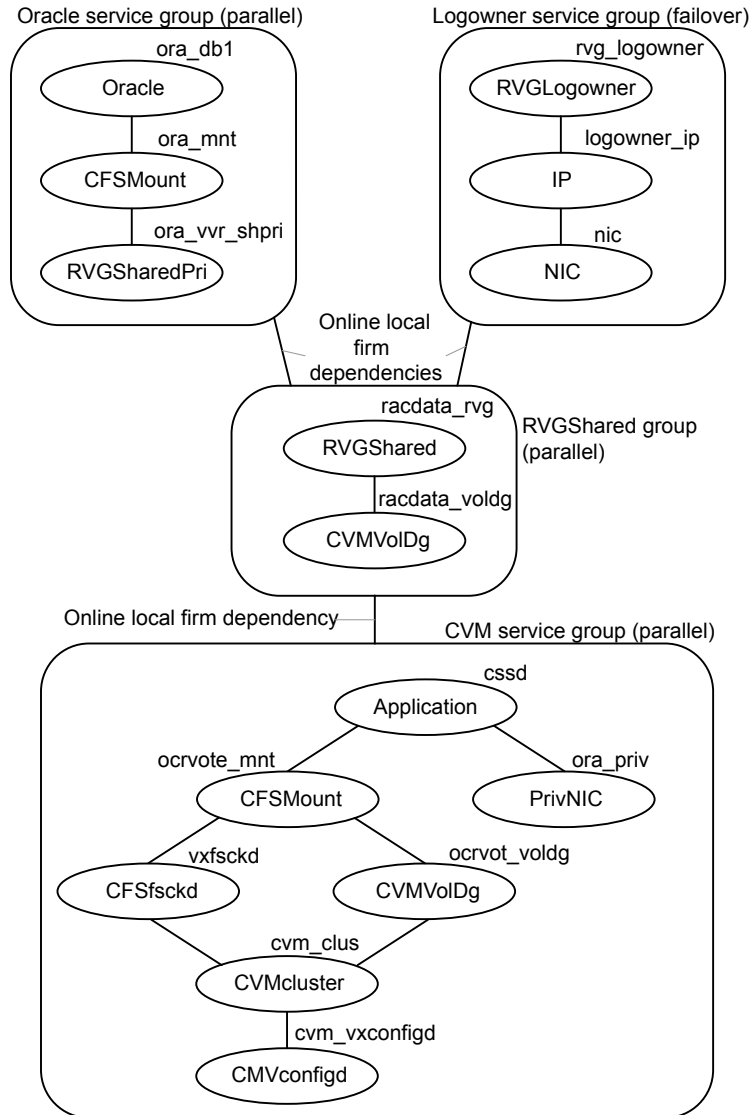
Oracle service group (parallel)

ora_db1

Oracle

ora_mnt

CFSMount

ora_vvr_shpri

RVGSharedPri

Logowner service group (failover)

rvg_logowner

RVGLogowner

logowner_ip

IP

nic

NIC

Online local firm dependencies

racdata_rvg

RVGShared

racdata_voldg

CVMVolDg

RVGShared group (parallel)

Online local firm dependency

CVM service group (parallel)

cssd

Application

ocrvote_mnt

CFSMount

ora_priv

PrivNIC

vxfsckd

CFSfsckd

ocrvot_voldg

CVMVolDg

cvm_clus

CVMcluster

cvm_vxconfigd

CMVconfigd